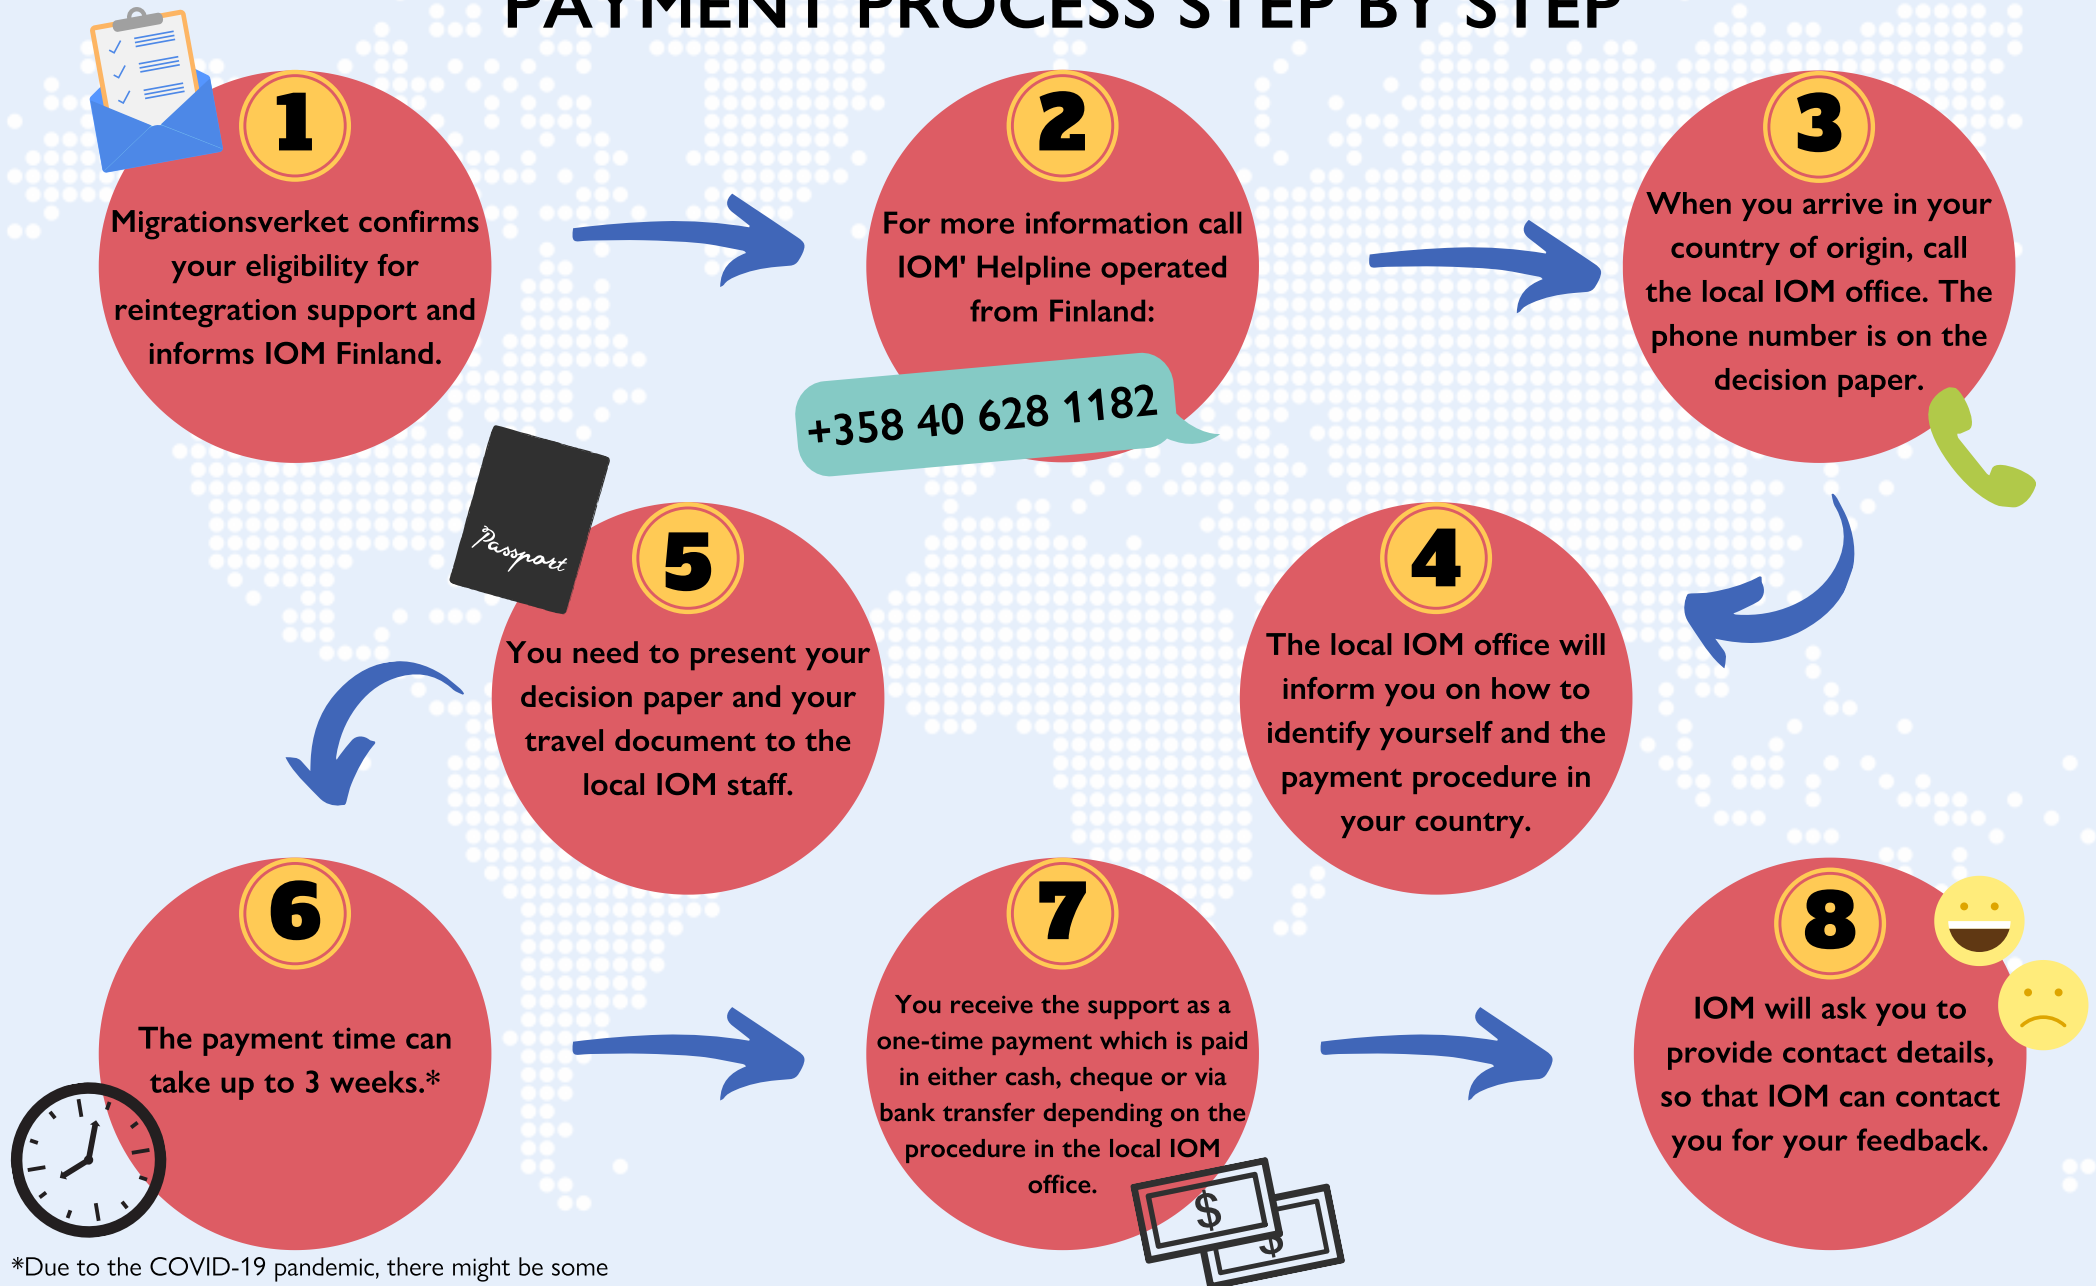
PAYMENT PROCESS STEP BY STEP

1
Migrationsverket confirms your eligibility for reintegration support and informs IOM Finland.

2
For more information call IOM' Helpline operated from Finland:
+358 40 628 1182

3
When you arrive in your country of origin, call the local IOM office. The phone number is on the decision paper.

4
The local IOM office will inform you on how to identify yourself and the payment procedure in your country.

5
You need to present your decision paper and your travel document to the local IOM staff.

Passport

6
The payment time can take up to 3 weeks.*

7
You receive the support as a one-time payment which is paid in either cash, cheque or via bank transfer depending on the procedure in the local IOM office.

$
$

8
IOM will ask you to provide contact details, so that IOM can contact you for your feedback.

*Due to the COVID-19 pandemic, there might be some